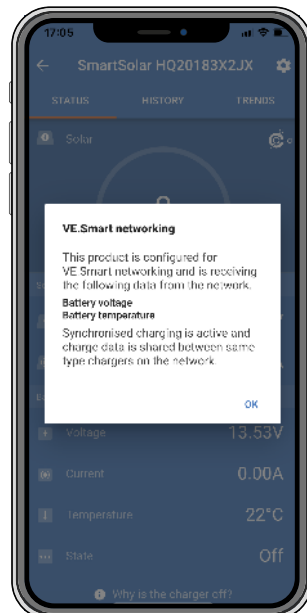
17:05

SmartSolar HQ20183X2JX

STATUS HISTORY TRENDS

Solar

VE.Smart networking

This product is configured for VE.Smart networking and is receiving the following data from the network.

Battery voltage
Battery temperature

Synchronised charging is active and charge data is shared between same type chargers on the network.

OK

Voltage 13.53V

Current 0.00A

Temperature 22°C

State Off

Why is the charger off?